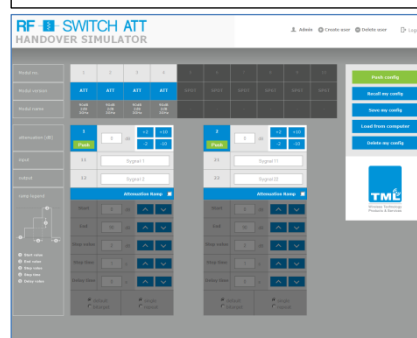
RF SWITCH ATT
HANDOVER SIMULATOR

Admin Create user Delete user Log

Model nr
Model number
Model values

1 2 3 4 5 6 7 8 9 10

ATT ATT ATT ATT

Attenuation (dB)
Input
Output
Ramp
Time (hours)

1
Push
0 dB +1 +10 -1 -10
S1 Signal 1
S2 Signal 2
Attenuation Ramp

Start
End
Step value
Step time
Delay time

5
Push
0 dB +1 +10 -1 -10
S1 Signal 1
S2 Signal 2
Attenuation Ramp

Push config
Recall my config
Save my config
Load from computer
Delete my config

TMC